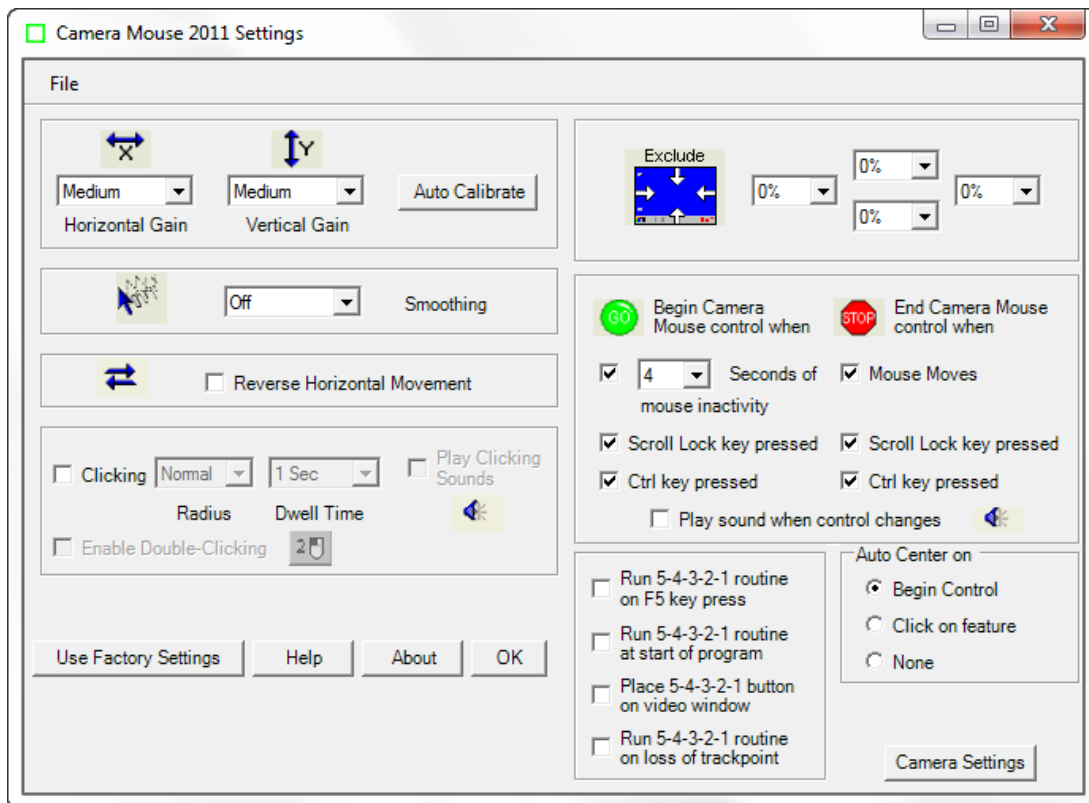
Camera Mouse 2011 Settings

File

X Y

Medium

Horizontal Gain

Medium

Vertical Gain

Auto Calibrate

Off

Smoothing

Reverse Horizontal Movement

Clicking Normal 1 Sec Play Clicking Sounds

Radius Dwell Time

Enable Double-Clicking 2

Use Factory Settings Help About OK

Exclude

0% 0% 0% 0%

GO Begin Camera Mouse control when

STOP End Camera Mouse control when

4 Seconds of mouse inactivity

Mouse Moves

Scroll Lock key pressed

Scroll Lock key pressed

Ctrl key pressed

Ctrl key pressed

Play sound when control changes

Run 5-4-3-2-1 routine on F5 key press

Run 5-4-3-2-1 routine at start of program

Place 5-4-3-2-1 button on video window

Run 5-4-3-2-1 routine on loss of trackpoint

Auto Center on

Begin Control

Click on feature

None

Camera Settings